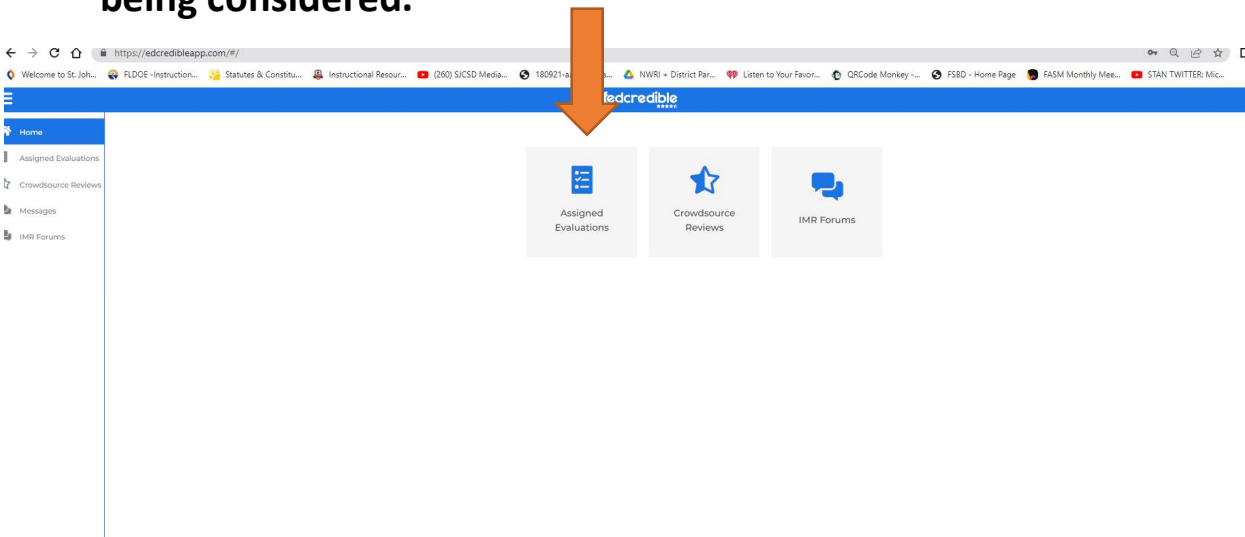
being considered.

https://edcredibleapp.com/#/

Welcome to St. Joh... FLDOE -Instruction... Statutes & Constitu... Instructional Resour... (260) SJCSD Media... 180921-a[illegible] NWRI + District Par... Listen to Your Favor... QRCode Monkey -... FSBD - Home Page FASM Monthly Mee... STAN TWITTER: Mic...

edcredible

Home
Assigned Evaluations
Crowdsource Reviews
Messages
IMR Forums

Assigned Evaluations
Crowdsource Reviews
IMR Forums